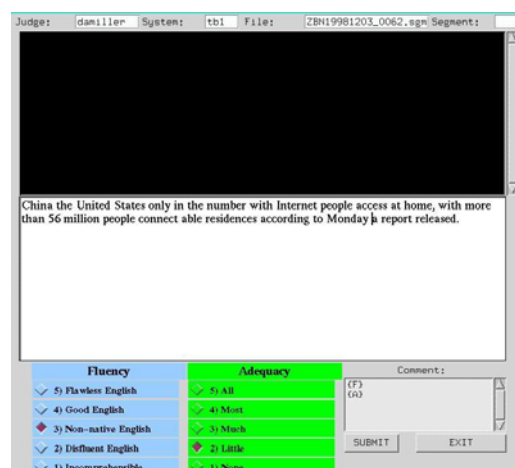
Judge: damiller System: tb1 File: ZBN19981203_0062.sgm Segment:

China the United States only in the number with Internet people access at home, with more than 56 million people connect able residences according to Monday a report released.

Fluency
5) Flawless English
4) Good English
3) Non-native English
2) Disfluent English
1) Incomprehensible

Adequacy
5) All
4) Most
3) Much
2) Little
1) None

Comment:
(F)
(A)

SUBMIT
EXIT